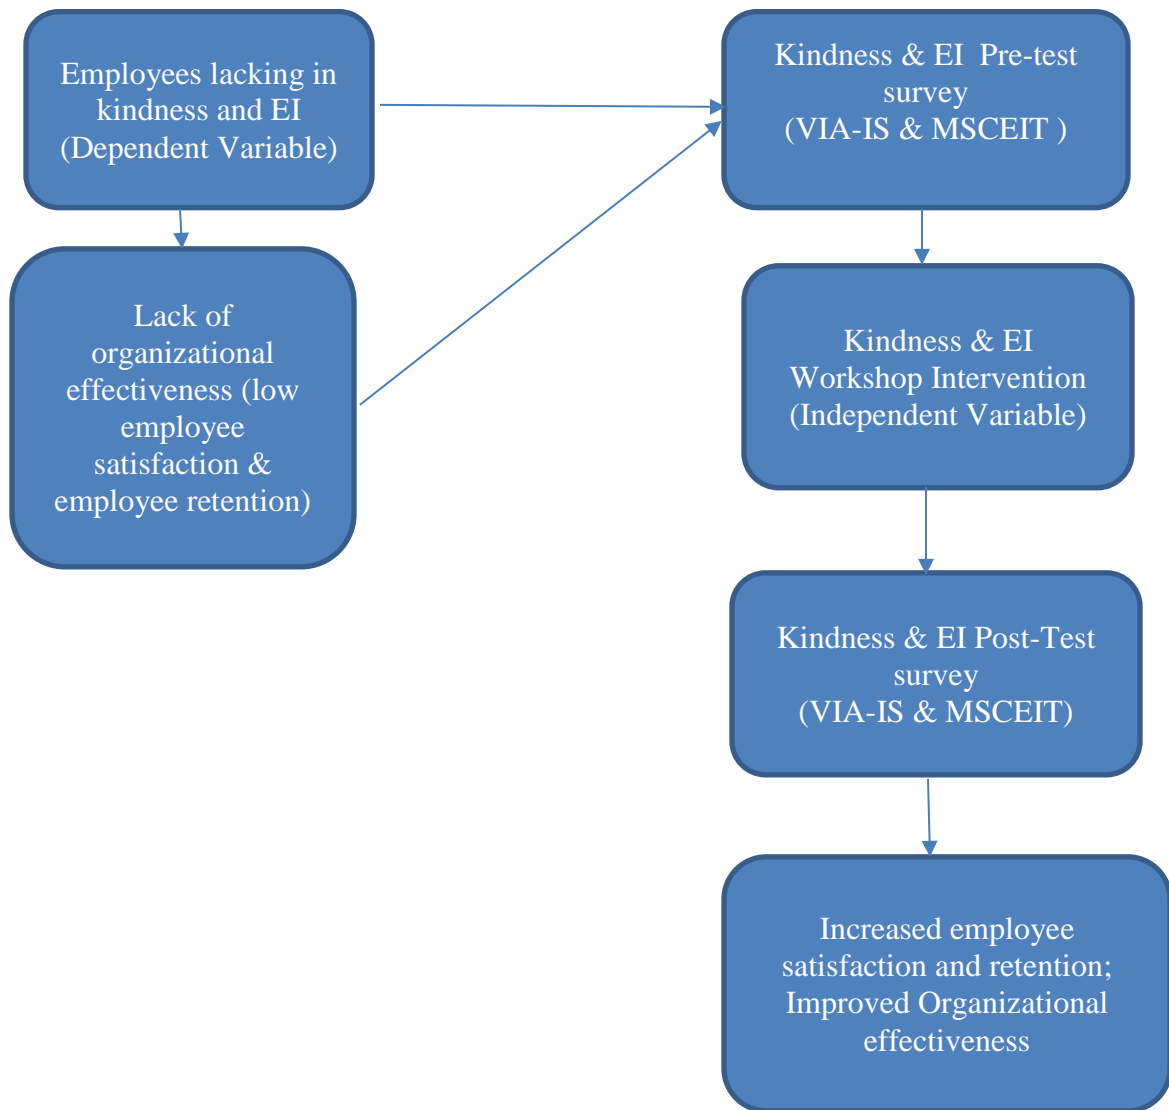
Employees lacking in kindness and EI (Dependent Variable)

Lack of organizational effectiveness (low employee satisfaction & employee retention)

Kindness & EI Pre-test survey (VIA-IS & MSCEIT )

Kindness & EI Workshop Intervention (Independent Variable)

Kindness & EI Post-Test survey (VIA-IS & MSCEIT)

Increased employee satisfaction and retention; Improved Organizational effectiveness